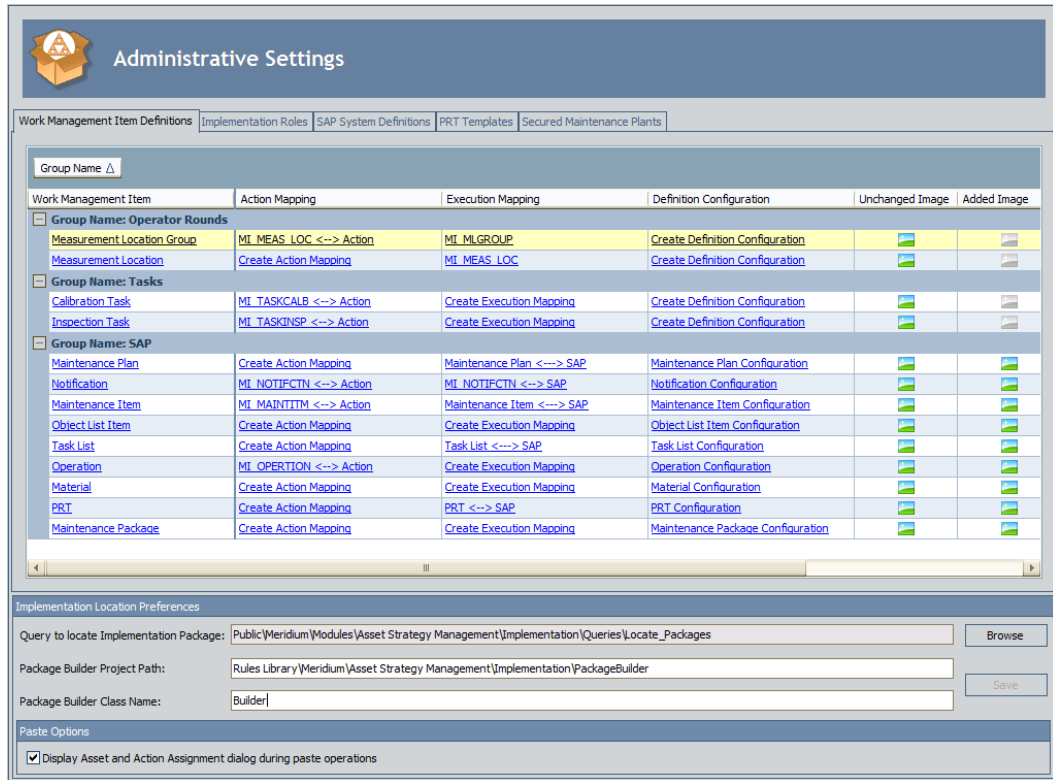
Administrative Settings

Work Management Item Definitions | Implementation Roles | SAP System Definitions | PRT Templates | Secured Maintenance Plants

Group Name △

| Work Management Item | Action Mapping | Execution Mapping | Definition Configuration | Unchanged Image | Added Image |
|---|---|---|---|---|---|
| **Group Name: Operator Rounds** | | | | | |
| Measurement Location Group | MI_MEAS_LOC <--> Action | MI_MLGROUP | Create Definition Configuration | | |
| Measurement Location | Create Action Mapping | MI_MEAS_LOC | Create Definition Configuration | | |
| **Group Name: Tasks** | | | | | |
| Calibration Task | MI_TASKCALB <--> Action | Create Execution Mapping | Create Definition Configuration | | |
| Inspection Task | MI_TASKINSP <--> Action | Create Execution Mapping | Create Definition Configuration | | |
| **Group Name: SAP** | | | | | |
| Maintenance Plan | Create Action Mapping | Maintenance Plan <---> SAP | Maintenance Plan Configuration | | |
| Notification | MI_NOTIFCTN <--> Action | MI_NOTIFCTN <--> SAP | Notification Configuration | | |
| Maintenance Item | MI_MAINTITM <--> Action | Maintenance Item <---> SAP | Maintenance Item Configuration | | |
| Object List Item | Create Action Mapping | Create Execution Mapping | Object List Item Configuration | | |
| Task List | Create Action Mapping | Task List <---> SAP | Task List Configuration | | |
| Operation | MI_OPERTION <--> Action | Create Execution Mapping | Operation Configuration | | |
| Material | Create Action Mapping | Create Execution Mapping | Material Configuration | | |
| PRT | Create Action Mapping | PRT <--> SAP | PRT Configuration | | |
| Maintenance Package | Create Action Mapping | Create Execution Mapping | Maintenance Package Configuration | | |

Implementation Location Preferences

Query to locate Implementation Package: Public\Meridium\Modules\Asset Strategy Management\Implementation\Queries\Locate_Packages
Browse

Package Builder Project Path: Rules Library\Meridium\Asset Strategy Management\Implementation\PackageBuilder

Package Builder Class Name: Builder
Save

Paste Options

Display Asset and Action Assignment dialog during paste operations